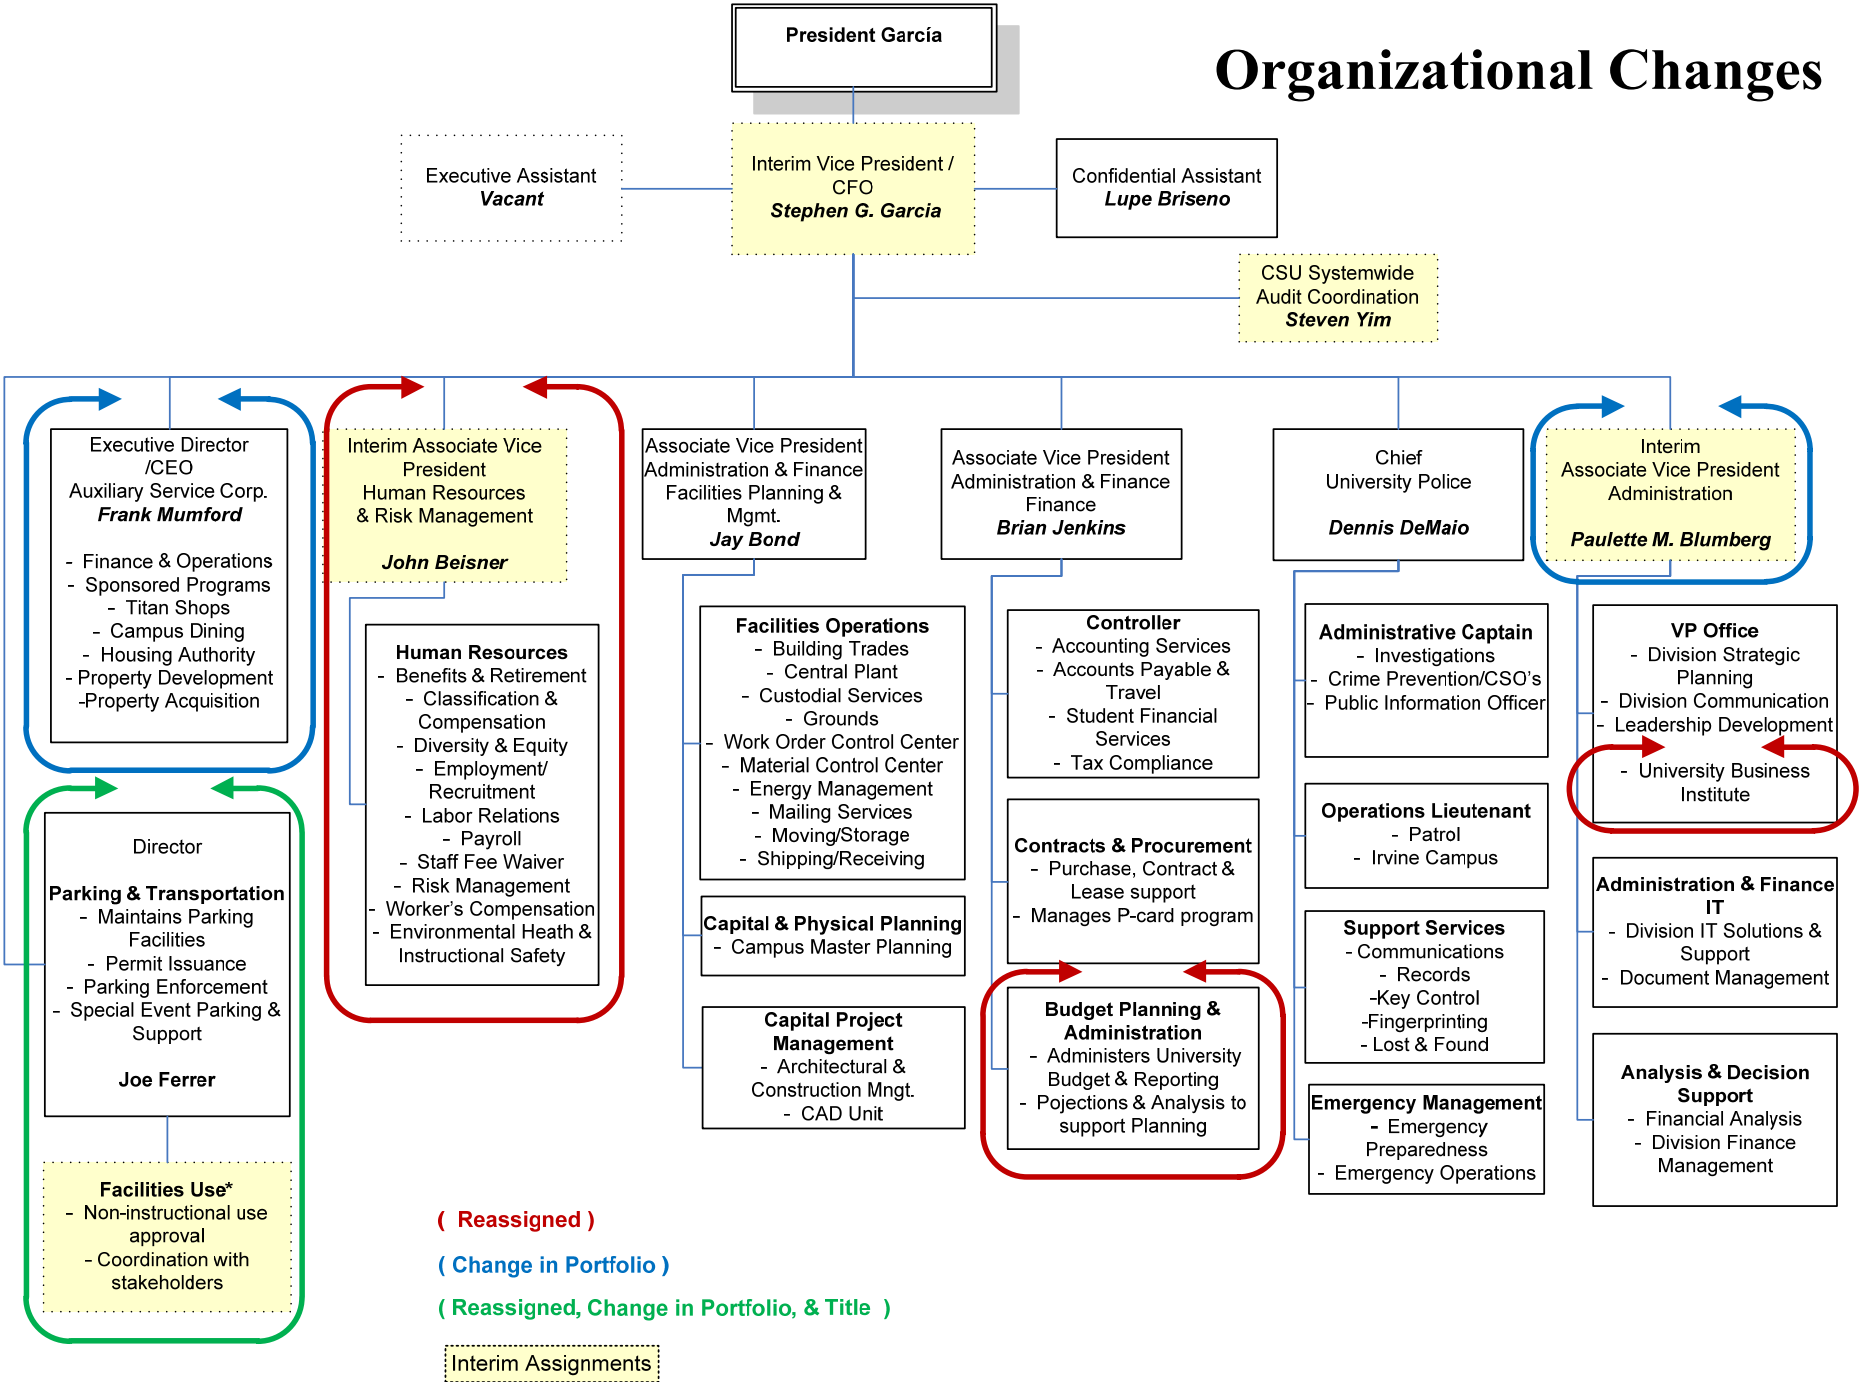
President García

Organizational Changes

Executive Assistant
*Vacant*

Interim Vice President / CFO
*Stephen G. Garcia*

Confidential Assistant
*Lupe Briseno*

CSU Systemwide Audit Coordination
*Steven Yim*

Executive Director /CEO
Auxiliary Service Corp.
*Frank Mumford*

- Finance & Operations
- Sponsored Programs
- Titan Shops
- Campus Dining
- Housing Authority
- Property Development
-Property Acquisition

Interim Associate Vice President
Human Resources & Risk Management
*John Beisner*

Associate Vice President
Administration & Finance
Facilities Planning & Mgmt.
*Jay Bond*

Associate Vice President
Administration & Finance
Finance
*Brian Jenkins*

Chief
University Police
*Dennis DeMaio*

Interim
Associate Vice President
Administration
*Paulette M. Blumberg*

Human Resources
- Benefits & Retirement
- Classification & Compensation
- Diversity & Equity
- Employment/ Recruitment
- Labor Relations
- Payroll
- Staff Fee Waiver
- Risk Management
- Worker's Compensation
- Environmental Heath & Instructional Safety

Facilities Operations
- Building Trades
- Central Plant
- Custodial Services
- Grounds
- Work Order Control Center
- Material Control Center
- Energy Management
- Mailing Services
- Moving/Storage
- Shipping/Receiving

Capital & Physical Planning
- Campus Master Planning

Capital Project Management
- Architectural & Construction Mngt.
- CAD Unit

Controller
- Accounting Services
- Accounts Payable & Travel
- Student Financial Services
- Tax Compliance

Contracts & Procurement
- Purchase, Contract & Lease support
- Manages P-card program

Budget Planning & Administration
- Administers University Budget & Reporting
- Pojections & Analysis to support Planning

Administrative Captain
- Investigations
- Crime Prevention/CSO's
- Public Information Officer

Operations Lieutenant
- Patrol
- Irvine Campus

Support Services
- Communications
- Records
-Key Control
-Fingerprinting
- Lost & Found

Emergency Management
- Emergency Preparedness
- Emergency Operations

VP Office
- Division Strategic Planning
- Division Communication
- Leadership Development
- University Business Institute

Administration & Finance IT
- Division IT Solutions & Support
- Document Management

Analysis & Decision Support
- Financial Analysis
- Division Finance Management

Director
Parking & Transportation
- Maintains Parking Facilities
- Permit Issuance
- Parking Enforcement
- Special Event Parking & Support
Joe Ferrer

Facilities Use*
- Non-instructional use approval
- Coordination with stakeholders

( Reassigned )
( Change in Portfolio )
( Reassigned, Change in Portfolio, & Title )
Interim Assignments